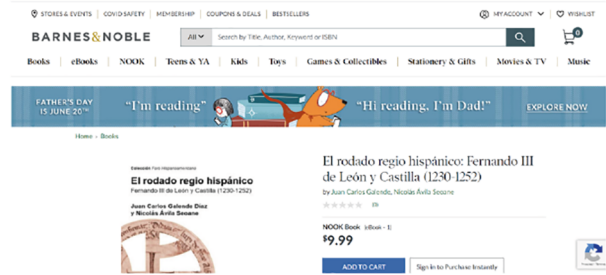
STORES & EVENTS | COVID SAFETY | MEMBERSHIP | COUPONS & DEALS | BESTSELLERS

MY ACCOUNT | WISHLIST

BARNES&NOBLE

All | Search by Title, Author, Keyword or ISBN

0

Books | eBooks | NOOK | Teens & YA | Kids | Toys | Games & Collectibles | Stationery & Gifts | Movies & TV | Music

FATHER'S DAY 15 JUNE 20TH

"I'm reading"

"Hi reading, I'm Dad!"

EXPLORE NOW

Home › Books

Colección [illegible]

El rodado regio hispánico

Fernando III de León y Castilla (1230-1252)

Juan Carlos Galende Díaz y Nicolás Ávila Seoane

El rodado regio hispánico: Fernando III de León y Castilla (1230-1252)

by Juan Carlos Galende, Nicolás Ávila Seoane

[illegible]

NOOK Book (eBook - 1)

$9.99

ADD TO CART

Sign in to Purchase Instantly